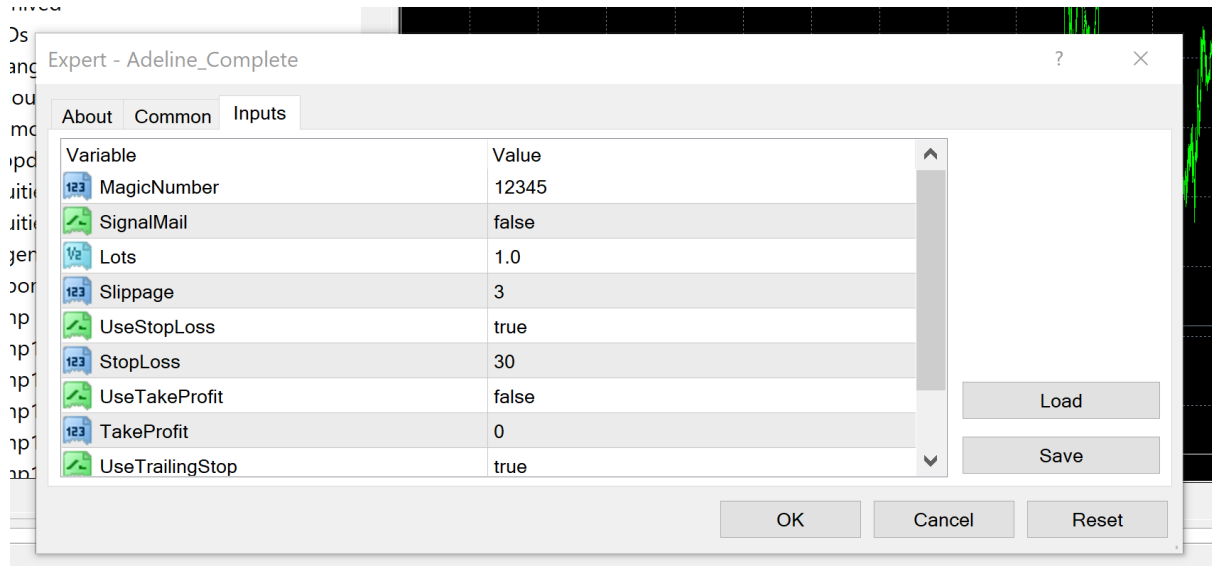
hived
Ds
ang
ou
mo
pd
uiti
uiti
gen
oor
np
np1
np1
np1
np1
np1

Expert - Adeline_Complete
?
×

About
Common
Inputs

| Variable | Value |
|---|---|
| 123 MagicNumber | 12345 |
| SignalMail | false |
| ½ Lots | 1.0 |
| 123 Slippage | 3 |
| UseStopLoss | true |
| 123 StopLoss | 30 |
| UseTakeProfit | false |
| 123 TakeProfit | 0 |
| UseTrailingStop | true |

Load
Save
OK
Cancel
Reset